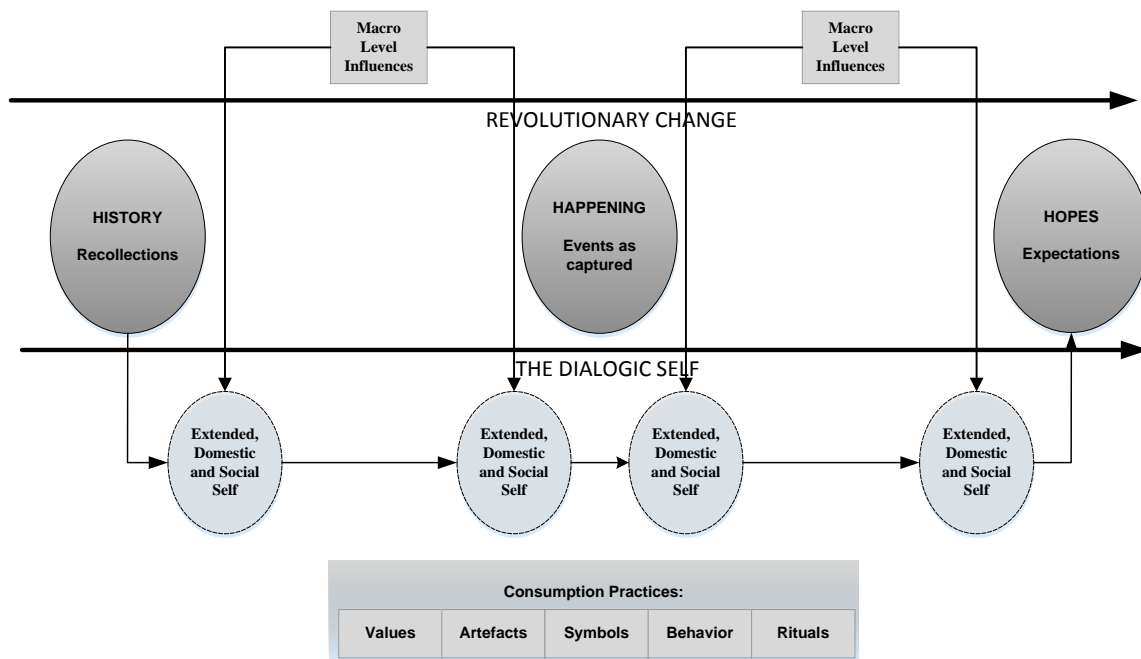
Macro Level Influences

Macro Level Influences

REVOLUTIONARY CHANGE

HISTORY
Recollections

HAPPENING
Events as captured

HOPES
Expectations

THE DIALOGIC SELF

Extended, Domestic and Social Self

Extended, Domestic and Social Self

Extended, Domestic and Social Self

Extended, Domestic and Social Self

Consumption Practices:

| Values | Artefacts | Symbols | Behavior | Rituals |
|---|---|---|---|---|